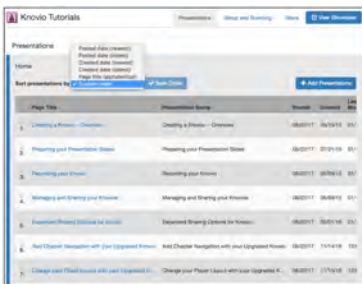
Knovio Tutorials

Presentations | Group and Sharing | Users | View Showcase

Presentations

Home

Posted date (newest)
Posted date (oldest)
Created date (newest)
Created date (oldest)
Page title (alphabetical)
✓ Custom order

Sort presentations by | Save Order

+ Add Presentations

| | Page Title | Presentation Name | Posted | Created | Las |
|---|---|---|---|---|---|
| 1 | Creating a Knovio – Overview | Creating a Knovio – Overview | 08/2017 | 05/19/15 | 07/ |
| 2 | Preparing your Presentation Slides | Preparing your Presentation Slides | 08/2017 | 07/21/15 | 07/ |
| 3 | Recording your Knovio | Recording your Knovio | 08/2017 | 05/06/15 | 07/ |
| 4 | Managing and Sharing your Knovios | Managing and Sharing your Knovios | 08/2017 | 05/06/15 | 07/ |
| 5 | Expanded Sharing Options for Knovio | Expanded Sharing Options for Knovio | 08/2017 | 10/21/16 | 07/ |
| 6 | Add Chapter Navigation with your Upgraded Knovio | Add Chapter Navigation with your Upgraded Knovio | 08/2017 | 11/14/16 | 07/ |
| 7 | Change your Player Layout with your Upgraded K... | Change your Player Layout with your Upgraded K... | 08/2017 | 11/14/16 | 07/ |